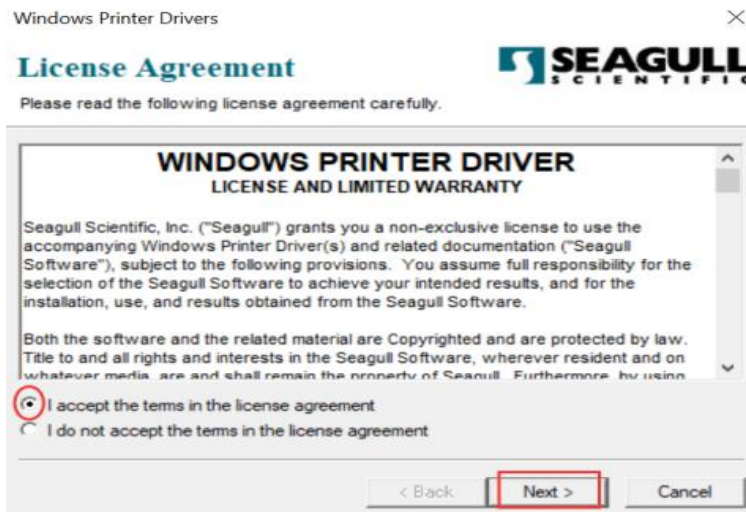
Windows Printer Drivers

License Agreement

SEAGULL SCIENTIFIC

Please read the following license agreement carefully.

WINDOWS PRINTER DRIVER
LICENSE AND LIMITED WARRANTY

Seagull Scientific, Inc. ("Seagull") grants you a non-exclusive license to use the accompanying Windows Printer Driver(s) and related documentation ("Seagull Software"), subject to the following provisions. You assume full responsibility for the selection of the Seagull Software to achieve your intended results, and for the installation, use, and results obtained from the Seagull Software.

Both the software and the related material are Copyrighted and are protected by law. Title to and all rights and interests in the Seagull Software, wherever resident and on whatever media, are and shall remain the property of Seagull. Furthermore, by using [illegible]

I accept the terms in the license agreement
I do not accept the terms in the license agreement

< Back
Next >
Cancel